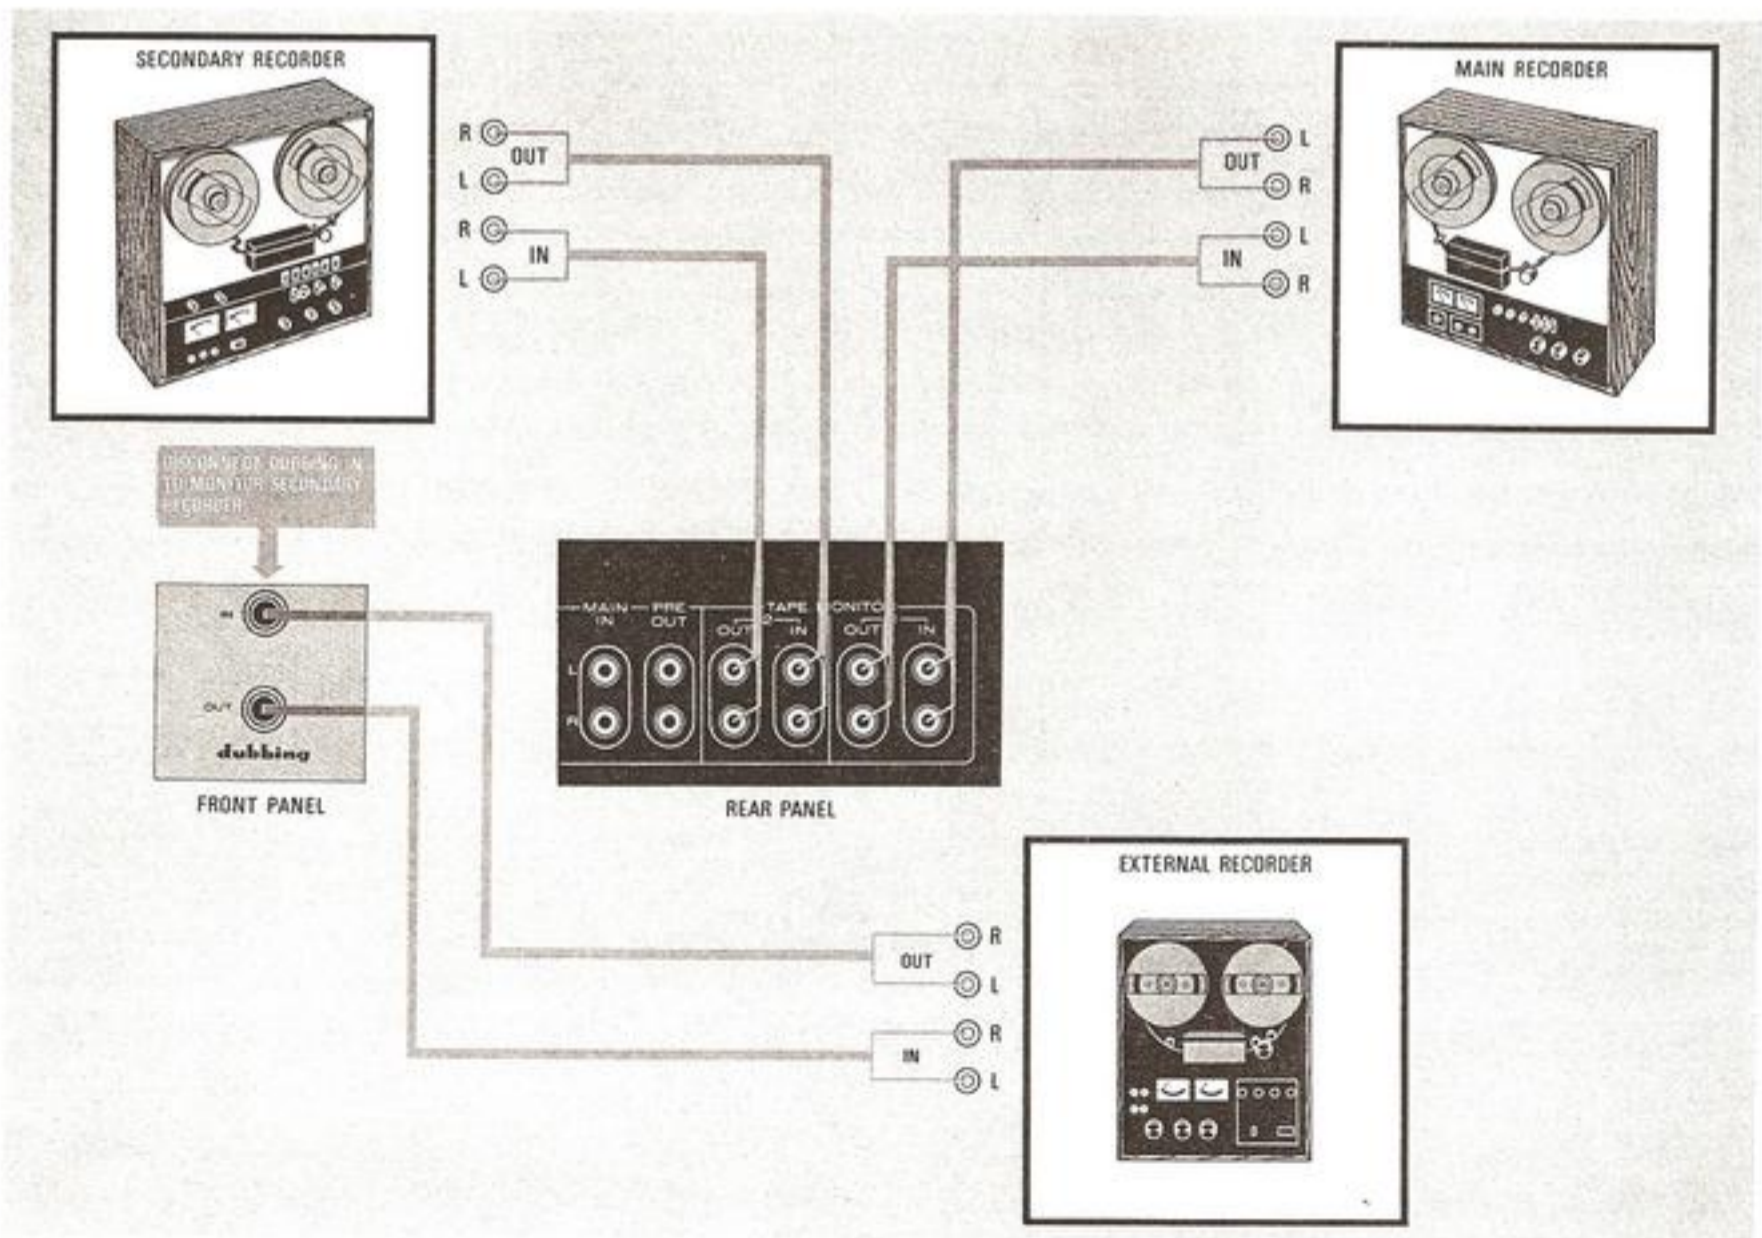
SECONDARY RECORDER

R OUT L
R IN L

OUT L R
IN L R

MAIN RECORDER

DISCONNECT DUBBING IN TO MONITOR SECONDARY RECORDER

IN
OUT
dubbing

FRONT PANEL

MAIN IN
PRE OUT
TAPE MONITOR
2
OUT IN
1
OUT IN
L
R

REAR PANEL

EXTERNAL RECORDER

OUT R L
IN R L